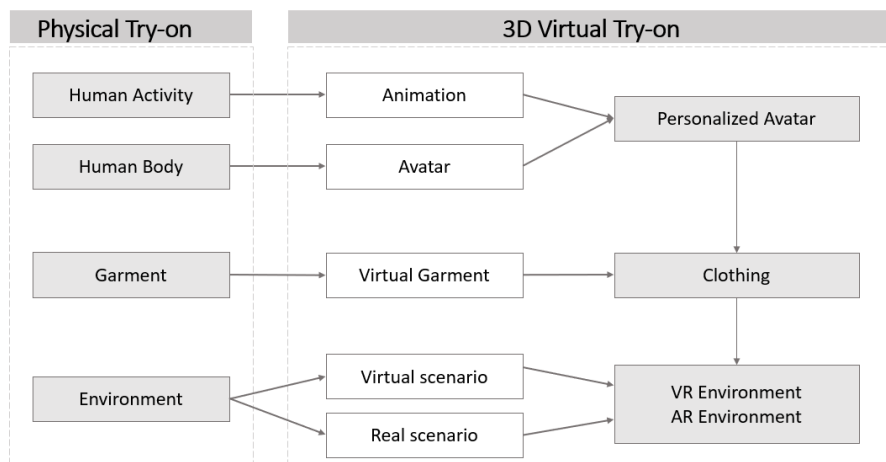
Physical Try-on

3D Virtual Try-on

Human Activity

Animation

Personalized Avatar

Human Body

Avatar

Garment

Virtual Garment

Clothing

Environment

Virtual scenario

Real scenario

VR Environment
AR Environment